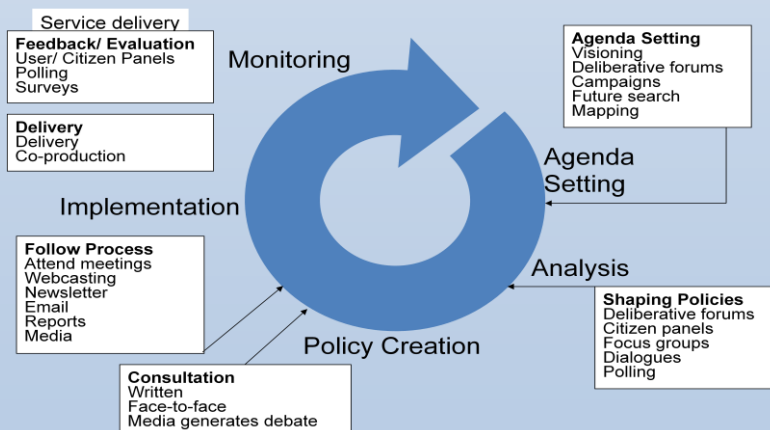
Service delivery

**Feedback/ Evaluation**
User/ Citizen Panels
Polling
Surveys

**Delivery**
Delivery
Co-production

Monitoring

**Agenda Setting**
Visioning
Deliberative forums
Campaigns
Future search
Mapping

Agenda Setting

Implementation

**Follow Process**
Attend meetings
Webcasting
Newsletter
Email
Reports
Media

Analysis

**Shaping Policies**
Deliberative forums
Citizen panels
Focus groups
Dialogues
Polling

Policy Creation

**Consultation**
Written
Face-to-face
Media generates debate